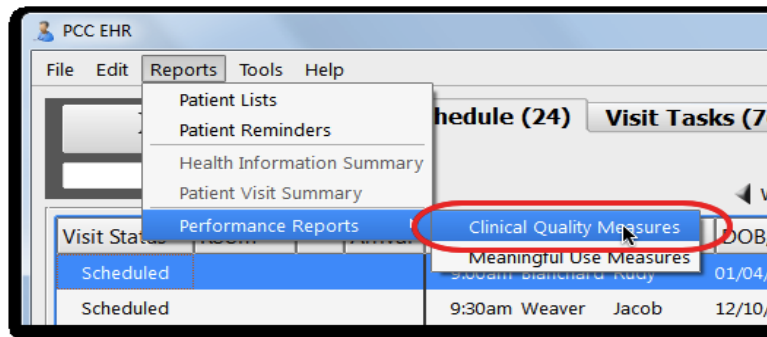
PCC EHR

File Edit Reports Tools Help

Patient Lists
Patient Reminders
Health Information Summary
Patient Visit Summary
Performance Reports

hedule (24)
Visit Tasks (7

Clinical Quality Measures
Meaningful Use Measures

Visit Status Room Arrival
Scheduled
Scheduled

9:00am Blanchard Rudy 01/04/
9:30am Weaver Jacob 12/10/
DOB/